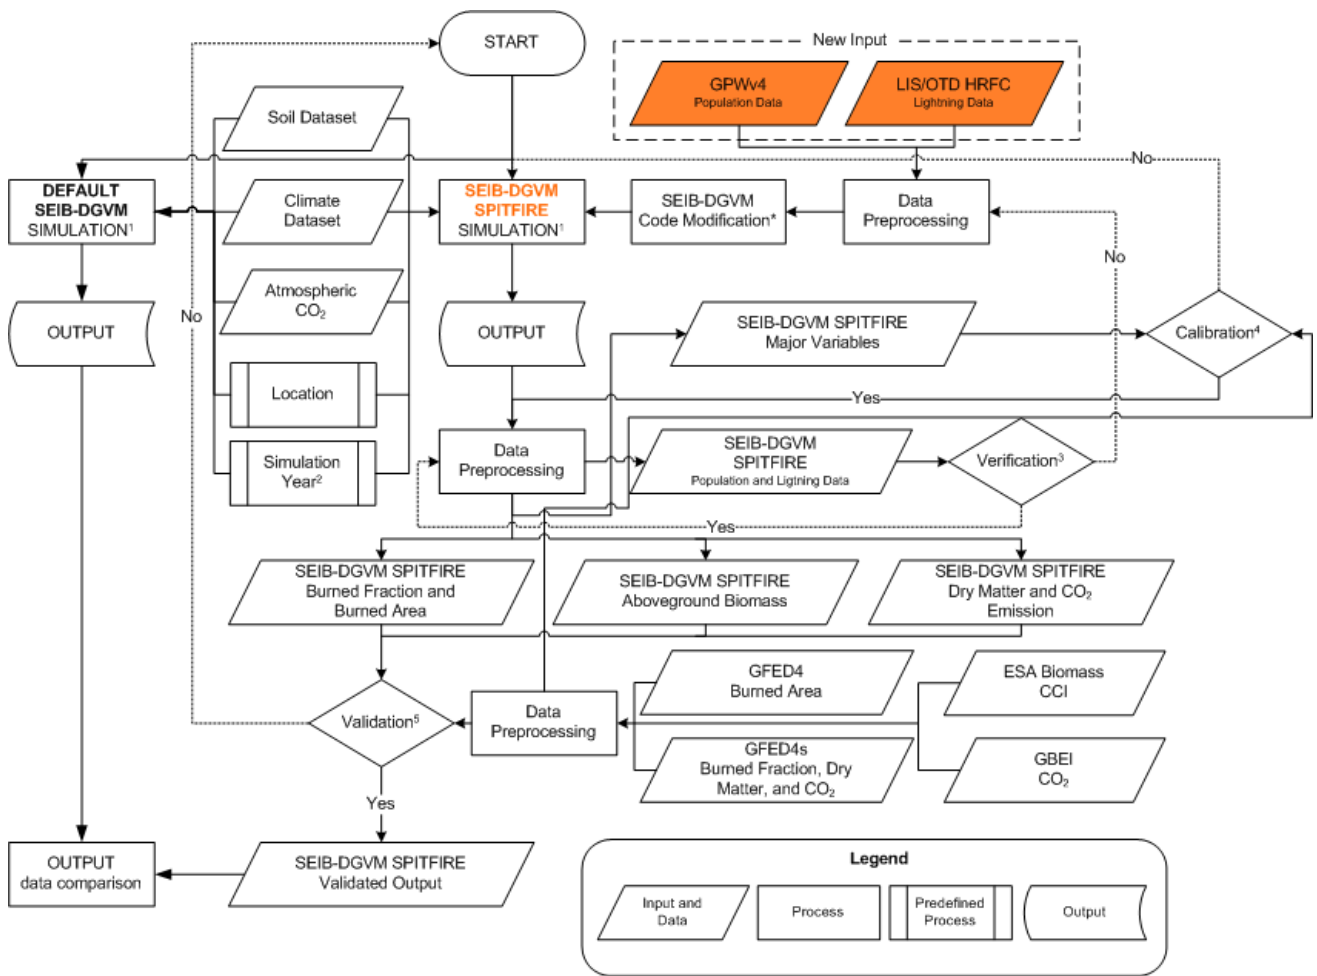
START

New Input

GPWv4
Population Data

LIS/OTD HRFC
Lightning Data

Soil Dataset

No

DEFAULT SEIB-DGVM SIMULATION$^1$

Climate Dataset

SEIB-DGVM SPITFIRE SIMULATION$^1$

SEIB-DGVM Code Modification*

Data Preprocessing

No

Atmospheric $CO_2$

OUTPUT

No

OUTPUT

SEIB-DGVM SPITFIRE Major Variables

Calibration$^4$

Location

Yes

Simulation Year$^2$

Data Preprocessing

SEIB-DGVM SPITFIRE
Population and Ligtning Data

Verification$^3$

Yes

SEIB-DGVM SPITFIRE Burned Fraction and Burned Area

SEIB-DGVM SPITFIRE Aboveground Biomass

SEIB-DGVM SPITFIRE Dry Matter and $CO_2$ Emission

GFED4 Burned Area

ESA Biomass CCI

Validation$^5$

Data Preprocessing

GFED4s Burned Fraction, Dry Matter, and $CO_2$

GBEI $CO_2$

Yes

OUTPUT data comparison

SEIB-DGVM SPITFIRE Validated Output

Legend

Input and Data

Process

Predefined Process

Output